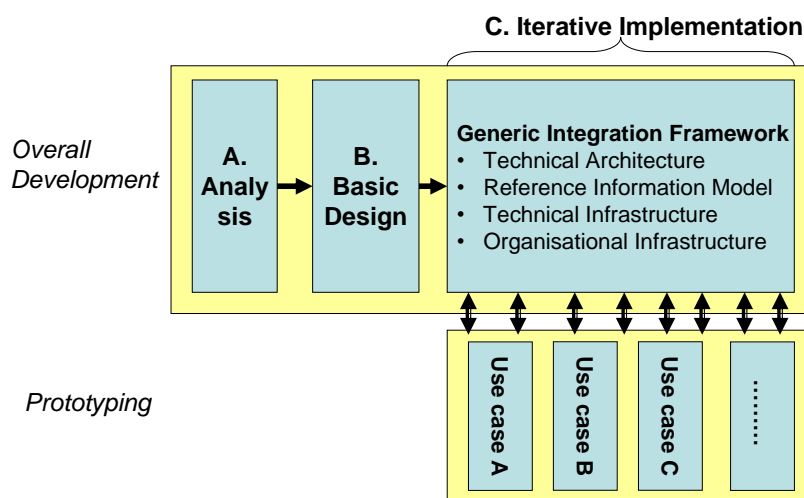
C. Iterative Implementation

Overall Development

A. Analysis

B. Basic Design

Generic Integration Framework
- Technical Architecture
- Reference Information Model
- Technical Infrastructure
- Organisational Infrastructure

Prototyping

Use case A

Use case B

Use case C

.........